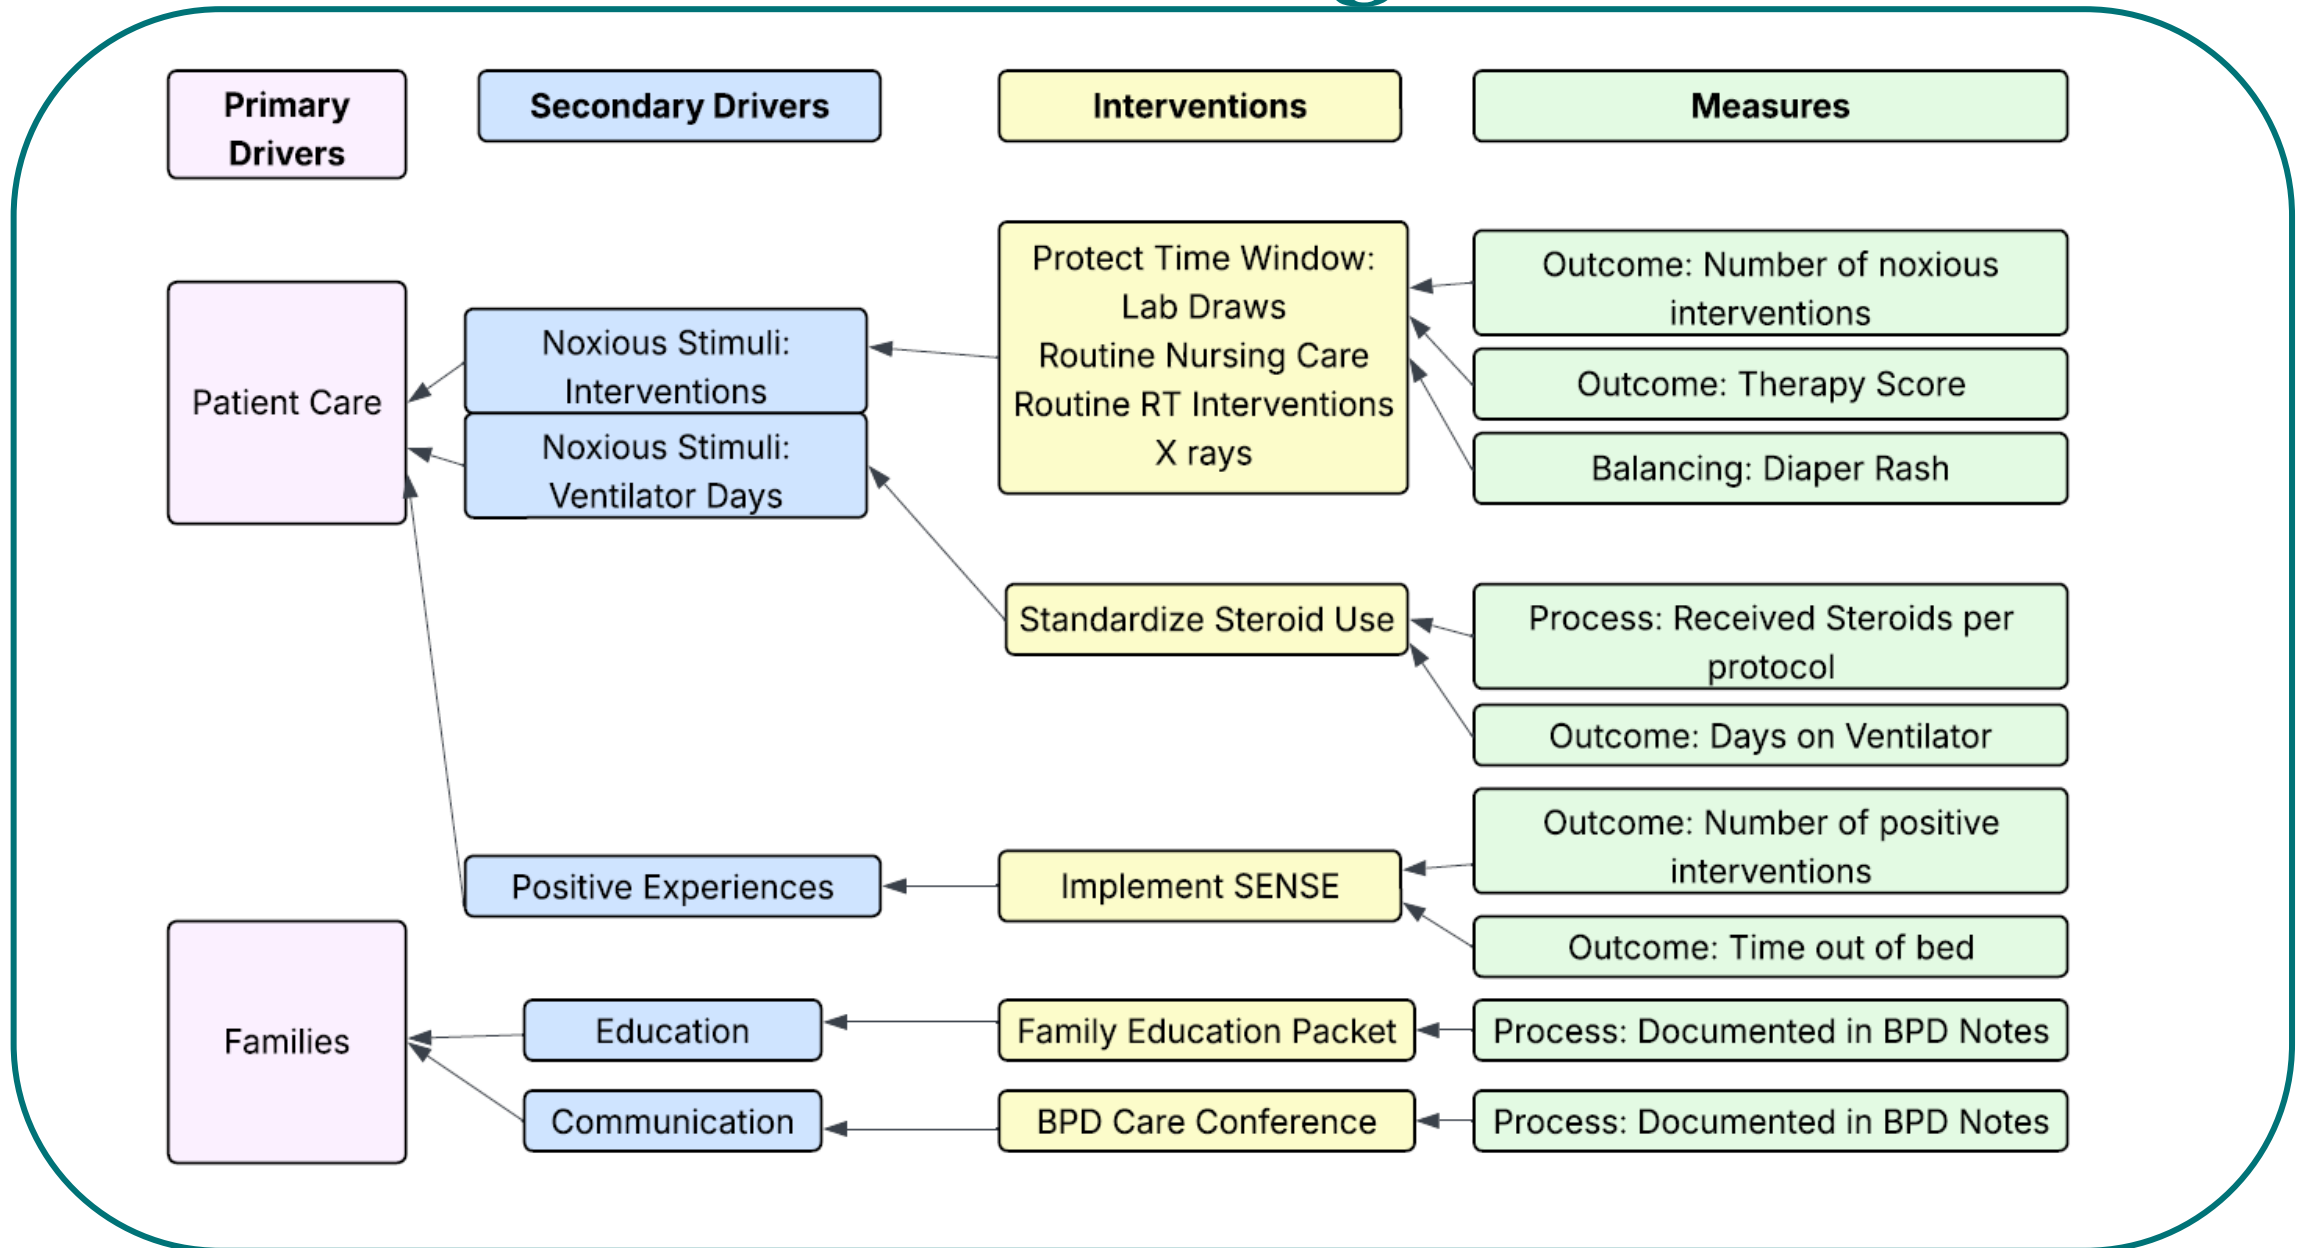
Primary Drivers

Secondary Drivers

Interventions

Measures

Patient Care

Noxious Stimuli: Interventions

Noxious Stimuli: Ventilator Days

Protect Time Window: Lab Draws Routine Nursing Care Routine RT Interventions X rays

Outcome: Number of noxious interventions

Outcome: Therapy Score

Balancing: Diaper Rash

Standardize Steroid Use

Process: Received Steroids per protocol

Outcome: Days on Ventilator

Positive Experiences

Implement SENSE

Outcome: Number of positive interventions

Outcome: Time out of bed

Families

Education

Family Education Packet

Process: Documented in BPD Notes

Communication

BPD Care Conference

Process: Documented in BPD Notes